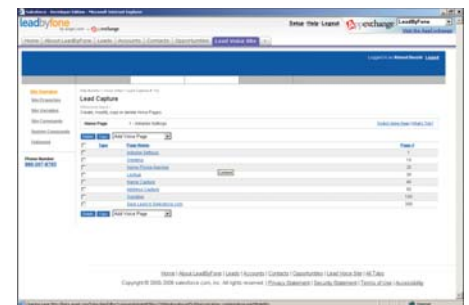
leadbyfone

Enter Help Leand exchange

Home | About LeadByFone | Leads | Accounts | Contacts | Opportunities | Lead Voice Site

Lead Capture

Create, modify, copy or delete Voice Pages

Voice Page

Add Voice Page

Type

Page Name

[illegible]

Phone Number

Add Voice Page

Home | About LeadByFone | Leads | Accounts | Contacts | Opportunities | Lead Voice Site | All Tabs

Copyright © 2000-2006 salesforce.com, inc. All rights reserved. | Privacy Statement | Security Statement | Terms of Use | Accessibility